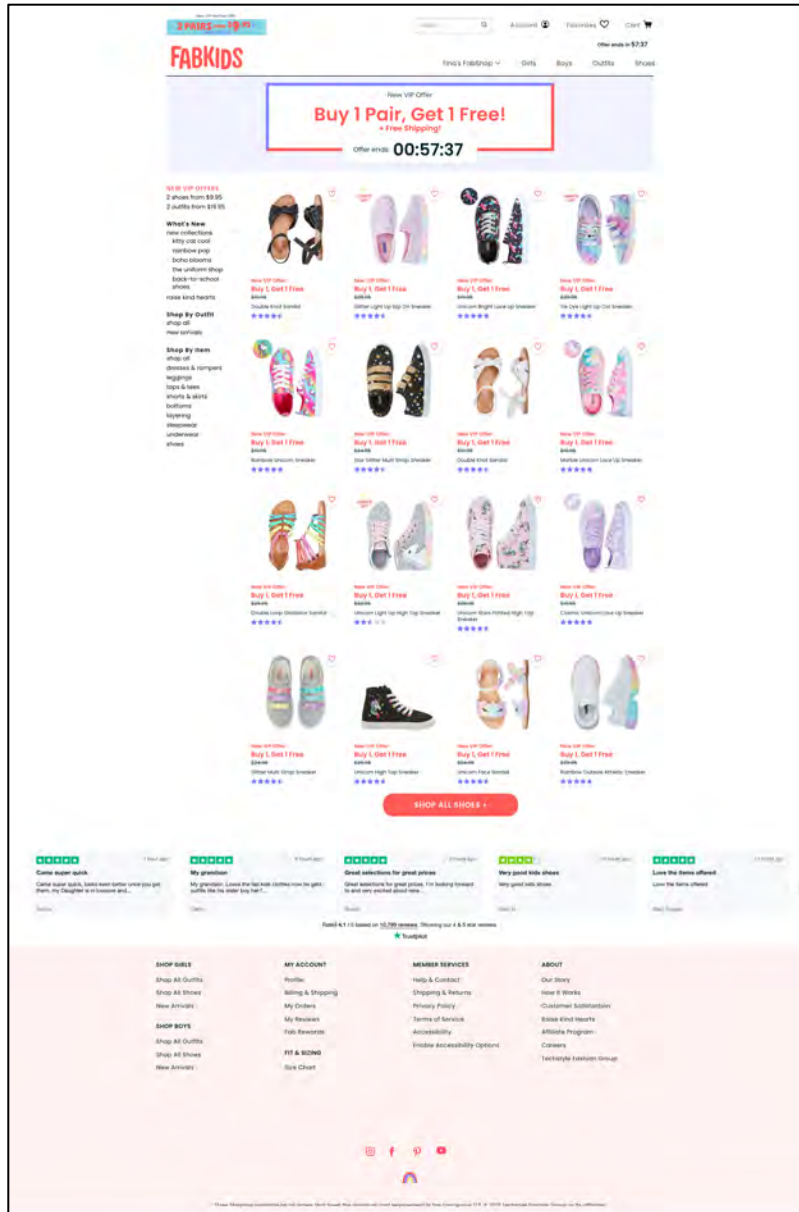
2 PAIRS $9.95

Search

Account

Favorites

Cart

Offer ends in 57:37

FABKIDS

Tina's FabShop

Girls

Boys

Outfits

Shoes

New VIP Offer

Buy 1 Pair, Get 1 Free!

+ Free Shipping!

Offer ends 00:57:37

NEW VIP OFFERS
2 shoes from $9.95
2 outfits from $19.95

What's New
new collections
kitty cat cool
rainbow pop
boho blooms
the uniform shop
back-to-school shoes
raise kind hearts

Shop By Outfit
shop all
new arrivals

Shop By Item
shop all
dresses & rompers
leggings
tops & tees
shorts & skirts
bottoms
layering
sleepwear
underwear
shoes

New VIP Offer
Buy 1, Get 1 Free
Double Knot Sandal

New VIP Offer
Buy 1, Get 1 Free
Glitter Light Up Slip On Sneaker

New VIP Offer
Buy 1, Get 1 Free
Unicorn Bright Lace Up Sneaker

New VIP Offer
Buy 1, Get 1 Free
Tie Dye Light Up Slip On Sneaker

New VIP Offer
Buy 1, Get 1 Free
Rainbow Unicorn Sneaker

New VIP Offer
Buy 1, Get 1 Free
Star Glitter Multi Strap Sneaker

New VIP Offer
Buy 1, Get 1 Free
Double Knot Sandal

New VIP Offer
Buy 1, Get 1 Free
Marble Unicorn Lace Up Sneaker

New VIP Offer
Buy 1, Get 1 Free
Double Loop Gladiator Sandal

New VIP Offer
Buy 1, Get 1 Free
Unicorn Light Up High Top Sneaker

New VIP Offer
Buy 1, Get 1 Free
Unicorn Stars Printed High Top Sneaker

New VIP Offer
Buy 1, Get 1 Free
Cosmic Unicorn Lace Up Sneaker

New VIP Offer
Buy 1, Get 1 Free
Glitter Multi Strap Sneaker

New VIP Offer
Buy 1, Get 1 Free
Unicorn High Top Sneaker

New VIP Offer
Buy 1, Get 1 Free
Unicorn Face Sandal

New VIP Offer
Buy 1, Get 1 Free
Rainbow Outsole Athletic Sneaker

SHOP ALL SHOES >

Came super quick
Came super quick, looks even better once you get them. My Daughter is in loooove and...

My grandson
My grandson. Loves the fab kids clothes now he gets outfits like his sister buy her f...

Great selections for great prices
Great selections for great prices. I'm looking forward to and very excited about new...

Very good kids shoes
Very good kids shoes

Love the items offered
Love the items offered

Rated 4.1 / 5 based on 10,799 reviews. Showing our 4 & 5 star reviews
Trustpilot

SHOP GIRLS
Shop All Outfits
Shop All Shoes
New Arrivals

SHOP BOYS
Shop All Outfits
Shop All Shoes
New Arrivals

MY ACCOUNT
Profile
Billing & Shipping
My Orders
My Reviews
Fab Rewards

FIT & SIZING
Size Chart

MEMBER SERVICES
Help & Contact
Shipping & Returns
Privacy Policy
Terms of Service
Accessibility
Enable Accessibility Options

ABOUT
Our Story
How It Works
Customer Satisfaction
Raise Kind Hearts
Affiliate Program
Careers
Techstyle Fashion Group

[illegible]